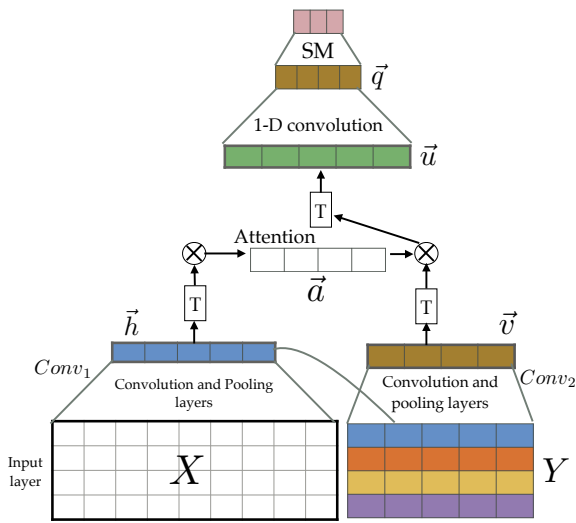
SM

$\vec{q}$

1-D convolution

$\vec{u}$

T

Attention

$\otimes$

$\otimes$

$\vec{a}$

T

T

$\vec{h}$

$\vec{v}$

$Conv_1$

Convolution and Pooling layers

Convolution and pooling layers

$Conv_2$

Input layer

$X$

$Y$